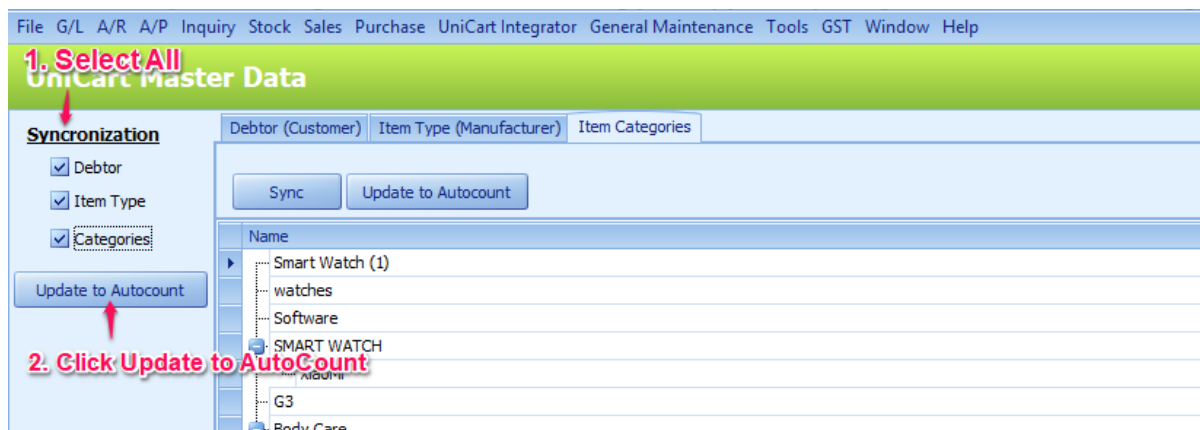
File G/L A/R A/P Inquiry Stock Sales Purchase UniCart Integrator General Maintenance Tools GST Window Help

1. Select All

UniCart Master Data

Syncronization

Debtor

Item Type

Categories

Update to Autocount

2. Click Update to AutoCount

Debtor (Customer) Item Type (Manufacturer) Item Categories

Sync Update to Autocount

Name

Smart Watch (1)

watches

Software

SMART WATCH

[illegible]

G3

Body Care